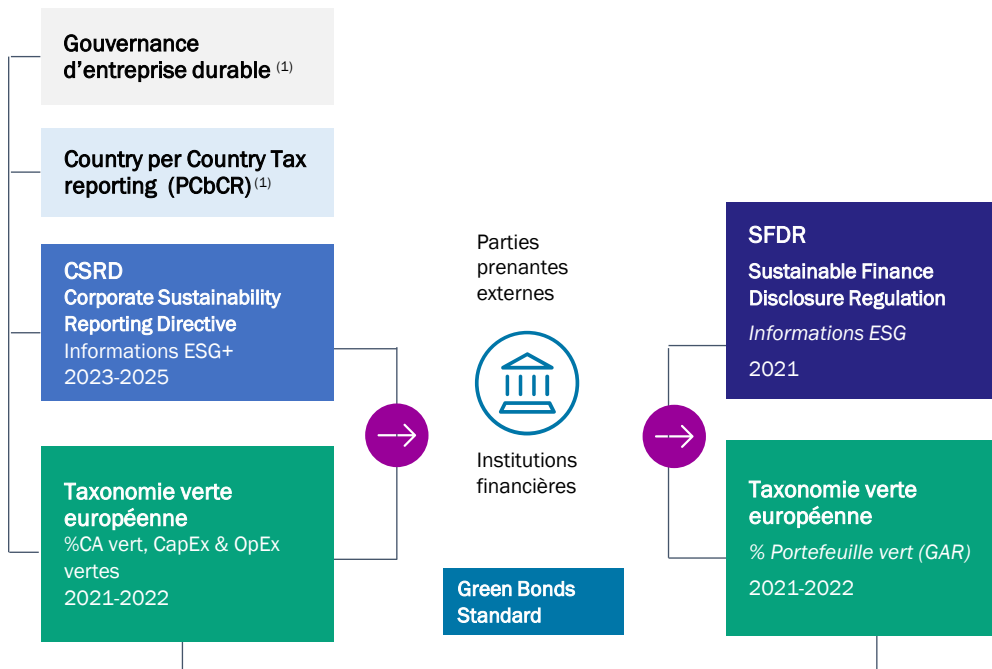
Gouvernance d'entreprise durable $^{(1)}$

Country per Country Tax reporting (PCbCR) $^{(1)}$

CSRD
Corporate Sustainability Reporting Directive
Informations ESG+
2023-2025

Taxonomie verte européenne
%CA vert, CapEx & OpEx vertes
2021-2022

Parties prenantes externes

Institutions financières

Green Bonds Standard

SFDR
Sustainable Finance Disclosure Regulation
Informations ESG
2021

Taxonomie verte européenne
% Portefeuille vert (GAR)
2021-2022